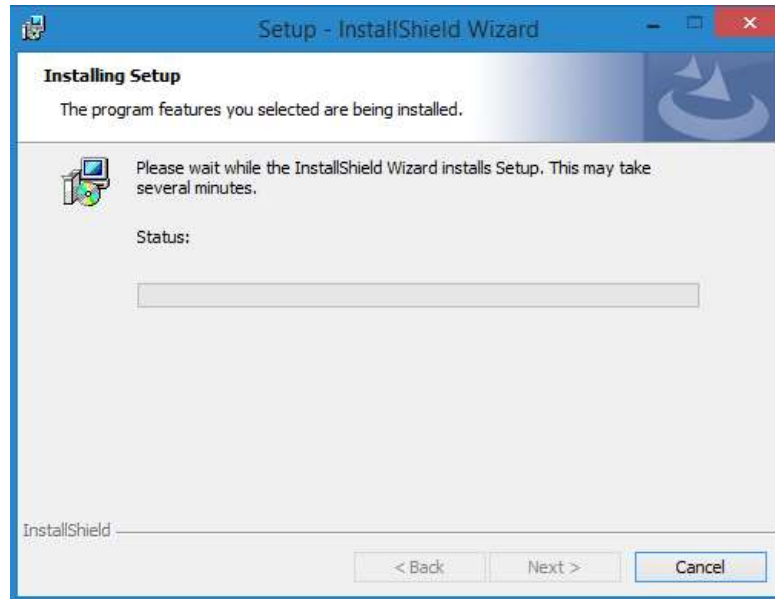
Setup - InstallShield Wizard

Installing Setup

The program features you selected are being installed.

Please wait while the InstallShield Wizard installs Setup. This may take several minutes.

Status:

InstallShield

< Back

Next >

Cancel